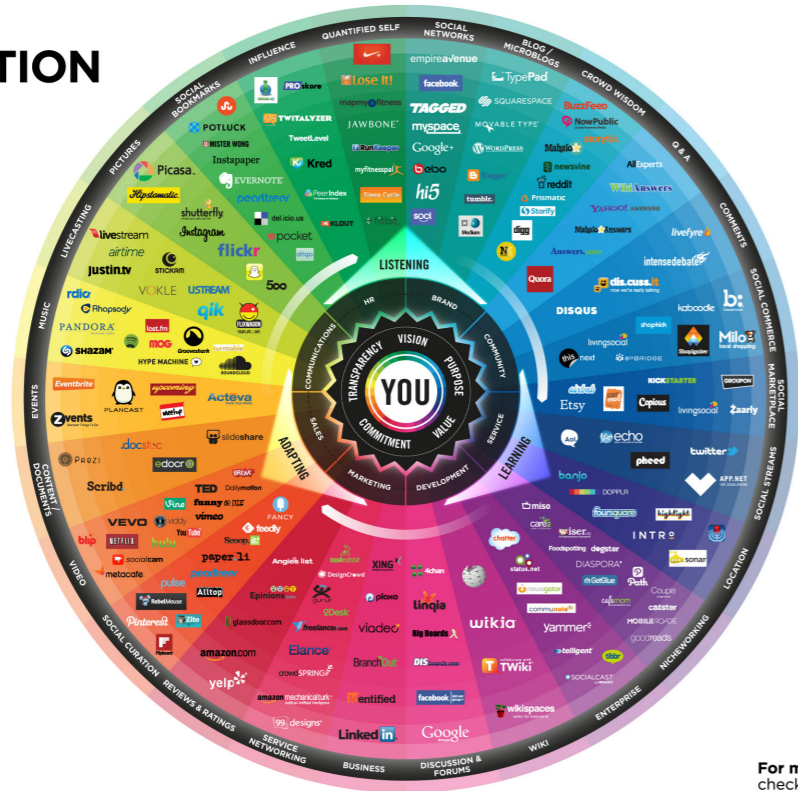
TION

QUANTIFIED SELF
SOCIAL NETWORKS
BLOG / MICROBLOGS
CROWD WISDOM
Q & A
COMMENTS
SOCIAL COMMERCE
SOCIAL MARKETPLACE
SOCIAL STREAMS
LOCATION
NICHEWORKING
ENTERPRISE
WIKI
DISCUSSION & FORUMS
BUSINESS
SERVICE NETWORKING
REVIEWS & RATINGS
SOCIAL CURATION
VIDEO
CONTENT / DOCUMENTS
EVENTS
MUSIC
LIVECASTING
PICTURES
SOCIAL BOOKMARKS
INFLUENCE

Lose It!
mapmyfitness
JAWBONE
RunKeeper
myfitnesspal
Sleep Cycle
fitbit
PROskore
TWITALYZER
TweetLevel
Kred
PeerIndex
KLOUT
POTLUCK
MISTER WONG
Instapaper
EVERNOTE
pearltrees
del.icio.us
pocket
diigo
Picasa
Hipstamatic
shutterfly
Instagram
flickr
500
livestream
airtime
justin.tv
STICKAM
USTREAM
VOKLE
qik
rdio
Rhapsody
PANDORA
last.fm
SHAZAM
MOG
Grooveshark
turntable
HYPE MACHINE
SOUNDCLOUD
Eventbrite
upcoming
Actéva
PLANCAST
meetup
Zvents
docstoc
slideshare
PREZI
edocr
Scribd
TED
Dailymotion
BREAK
funny or die
Vine
VEVO
viddy
vimeo
FANCY
bip
NETFLIX
YouTube
feedly
socialcam
hulu
Scoop.it
metacafe
paper.li
pulse
peerlinks
RebelMouse
Alltop
Pinterest
Zite
Flipboard
glassdoor.com
amazon.com
yelp
Angie's list
DesignCrowd
Epinions
guru
oDesk
freelancer.com
Elance
crowdSPRING
99designs
amazon mechanical turk
XING
4chan
ploxo
viadeo
BranchOut
Big Boards
linqia
DIS boards.com
entified
facebook
LinkedIn
Google Groups
wikia
TWiki
wikispaces
empireavenue
facebook
TAGGED
myspace
Google+
bebo
hi5
socl
TypePad
SQUARESPACE
MOVABLE TYPE
WORDPRESS
tumblr.
MeSum
digg
BuzzFeed
NowPublic
Mahalo
newsvine
reddit
Prismatic
Storify
AllExperts
WikiAnswers
YAHOO! ANSWERS
Mahalo Answers
Answers.com
Quora
livefyre
intensedebate
dis.cuss.it
DISQUS
kaboodle
shopkick
Milo
Shopigniter
livingsocial
this next
storenvy
KICKSTARTER
GROUPON
Etsy
Copious
livingsocial
zaarly
echo
phood
twitter
APP.NET
banjo
DOPPLR
foursquare
highlight
miso
care2
wiser.org
INTRO
sonar
chatter
status.net
newsgator
Foodspotting
dogster
DIASPORA
GetGlue
Path
Couple
cafemom
catster
communote
MOBILE POSSE
yammer
goodreads
telligent
tibbr
SOCIALCAST
LISTENING
ADAPTING
LEARNING
HR
BRAND
COMMUNITY
SERVICE
DEVELOPMENT
MARKETING
SALES
COMMUNICATIONS
VISION
PURPOSE
VALUE
COMMITMENT
TRANSPARENCY
YOU
For m
check